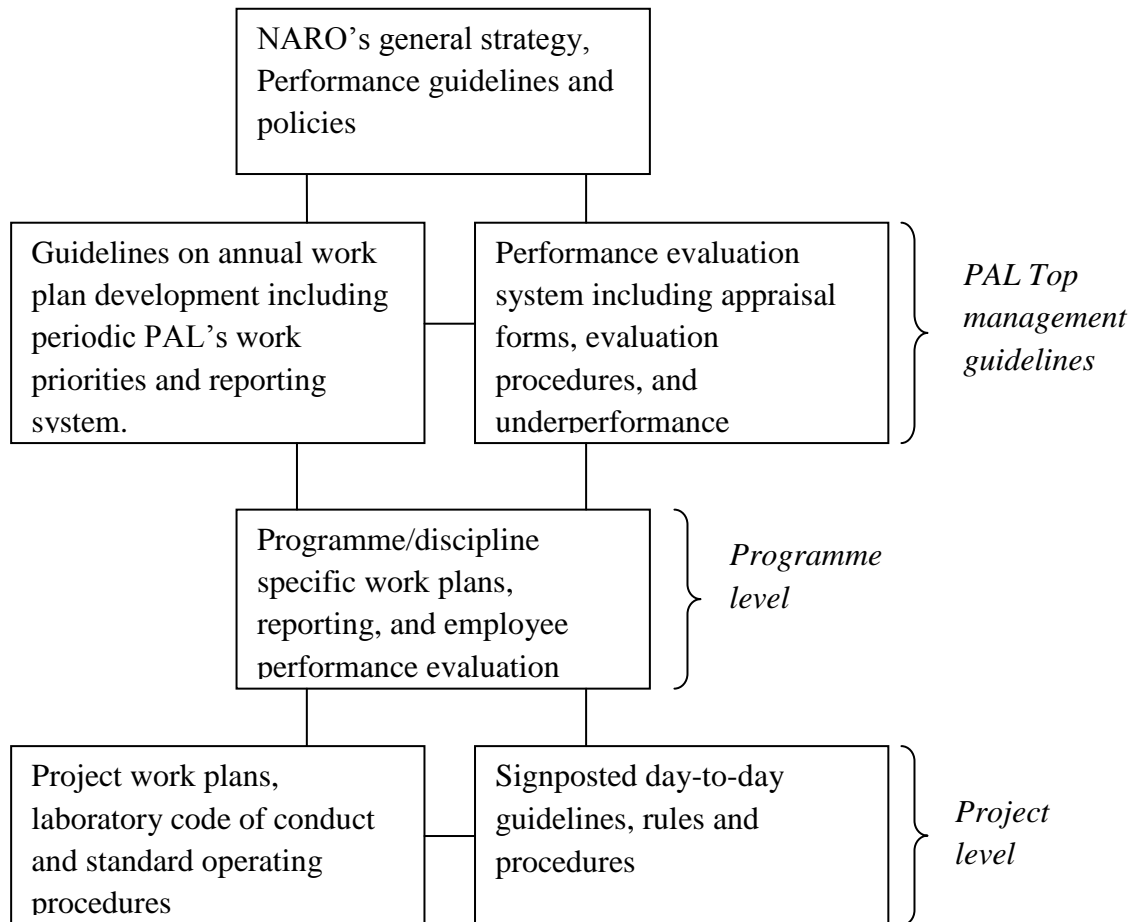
NARO's general strategy, Performance guidelines and policies

Guidelines on annual work plan development including periodic PAL's work priorities and reporting system.

Performance evaluation system including appraisal forms, evaluation procedures, and underperformance

*PAL Top management guidelines*

Programme/discipline specific work plans, reporting, and employee performance evaluation

*Programme level*

Project work plans, laboratory code of conduct and standard operating procedures

Signposted day-to-day guidelines, rules and procedures

*Project level*